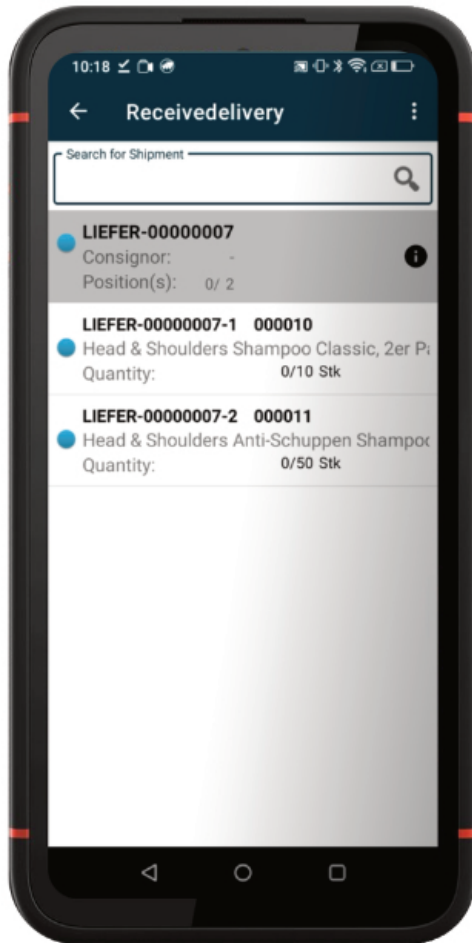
10:18

Receivedelivery

Search for Shipment

LIEFER-00000007
Consignor: -
Position(s): 0/ 2

LIEFER-00000007-1 000010
Head & Shoulders Shampoo Classic, 2er Pa
Quantity: 0/10 Stk

LIEFER-00000007-2 000011
Head & Shoulders Anti-Schuppen Shampoo
Quantity: 0/50 Stk